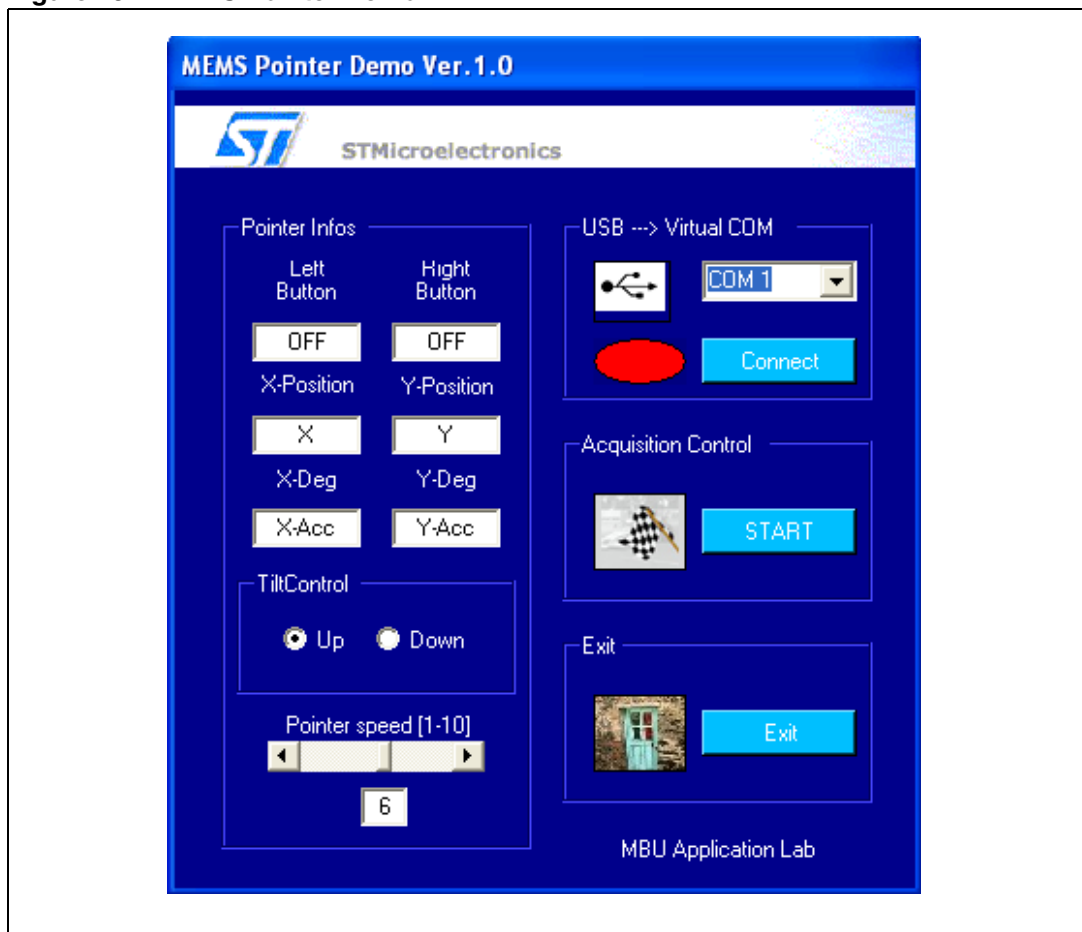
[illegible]

MEMS Pointer Demo Ver.1.0

STMicroelectronics

Pointer Infos

Left Button

Right Button

OFF

OFF

X-Position

Y-Position

X

Y

X-Deg

Y-Deg

X-Acc

Y-Acc

TiltControl

Up

Down

Pointer speed [1-10]

6

USB ---> Virtual COM

COM 1

Connect

Acquisition Control

START

Exit

Exit

MBU Application Lab